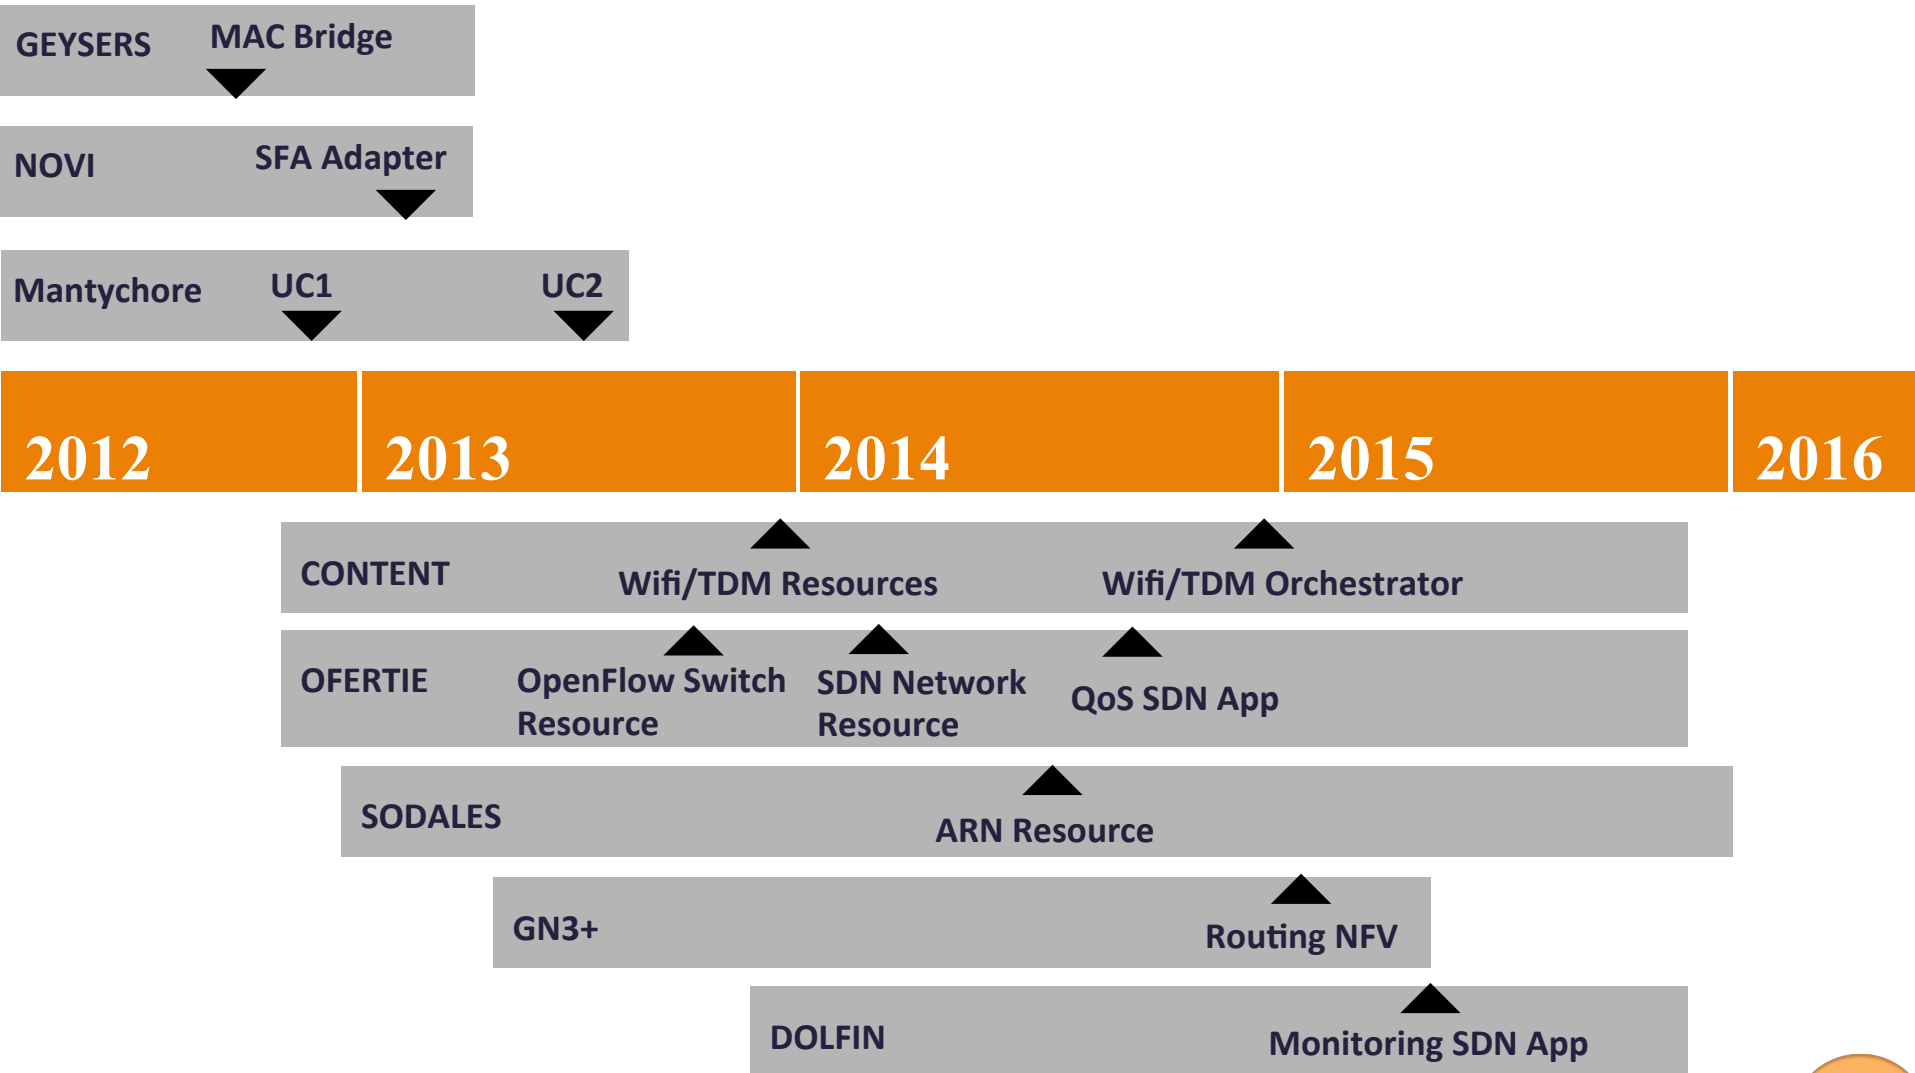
GEYSERS MAC Bridge

NOVI SFA Adapter

Mantychore UC1 UC2

| 2012 | 2013 | 2014 | 2015 | 2016 |
|---|---|---|---|---|

CONTENT Wifi/TDM Resources Wifi/TDM Orchestrator

OFERTIE OpenFlow Switch Resource SDN Network Resource QoS SDN App

SODALES ARN Resource

GN3+ Routing NFV

DOLFIN Monitoring SDN App